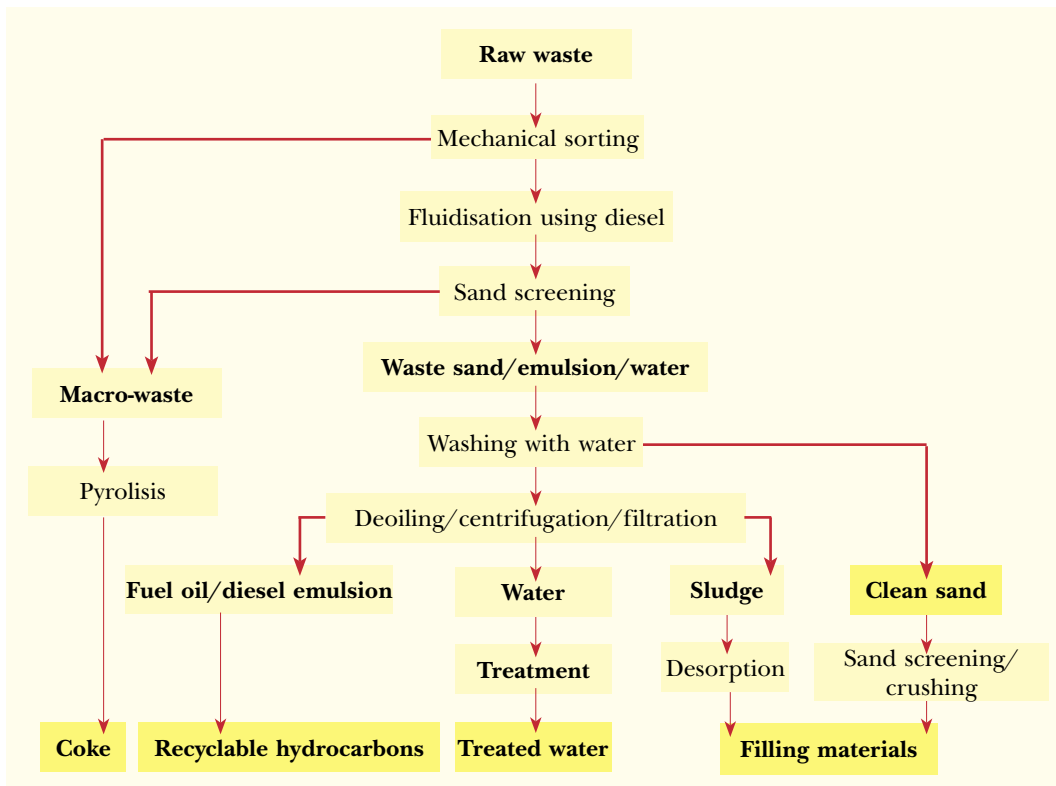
Raw waste

Mechanical sorting

Fluidisation using diesel

Sand screening

Waste sand/emulsion/water

Macro-waste

Washing with water

Pyrolisis

Deoiling/centrifugation/filtration

Fuel oil/diesel emulsion

Water

Sludge

Clean sand

Treatment

Desorption

Sand screening/ crushing

Coke

Recyclable hydrocarbons

Treated water

Filling materials